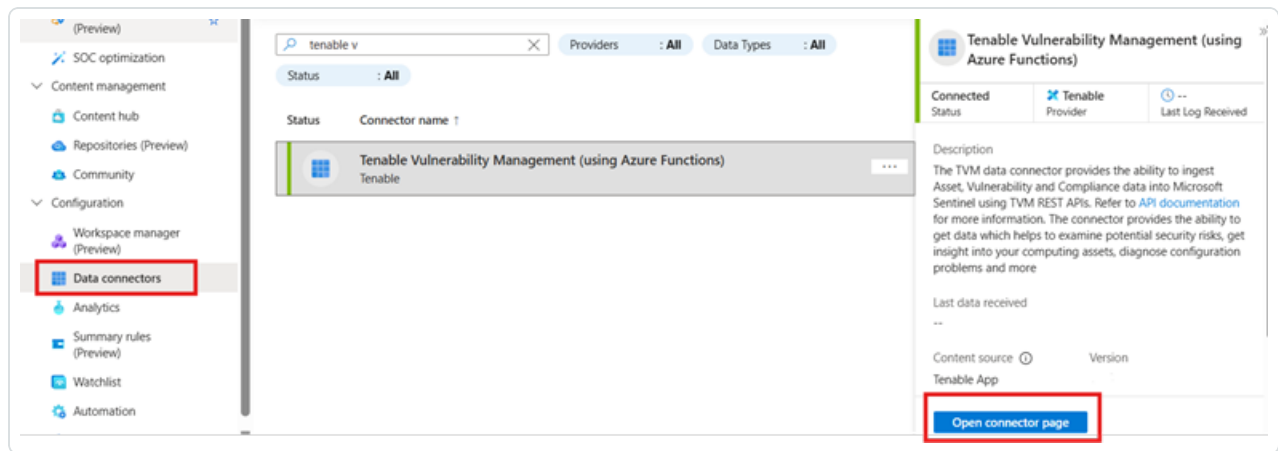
(Preview)
SOC optimization
Content management
Content hub
Repositories (Preview)
Community
Configuration
Workspace manager (Preview)
Data connectors
Analytics
Summary rules (Preview)
Watchlist
Automation

tenable v
Providers : All
Data Types : All
Status : All

Status
Connector name ↑

Tenable Vulnerability Management (using Azure Functions)
Tenable

Tenable Vulnerability Management (using Azure Functions)

Connected
Status
Tenable
Provider
--
Last Log Received

Description
The TVM data connector provides the ability to ingest Asset, Vulnerability and Compliance data into Microsoft Sentinel using TVM REST APIs. Refer to API documentation for more information. The connector provides the ability to get data which helps to examine potential security risks, get insight into your computing assets, diagnose configuration problems and more

Last data received
--

Content source
Version
Tenable App

Open connector page